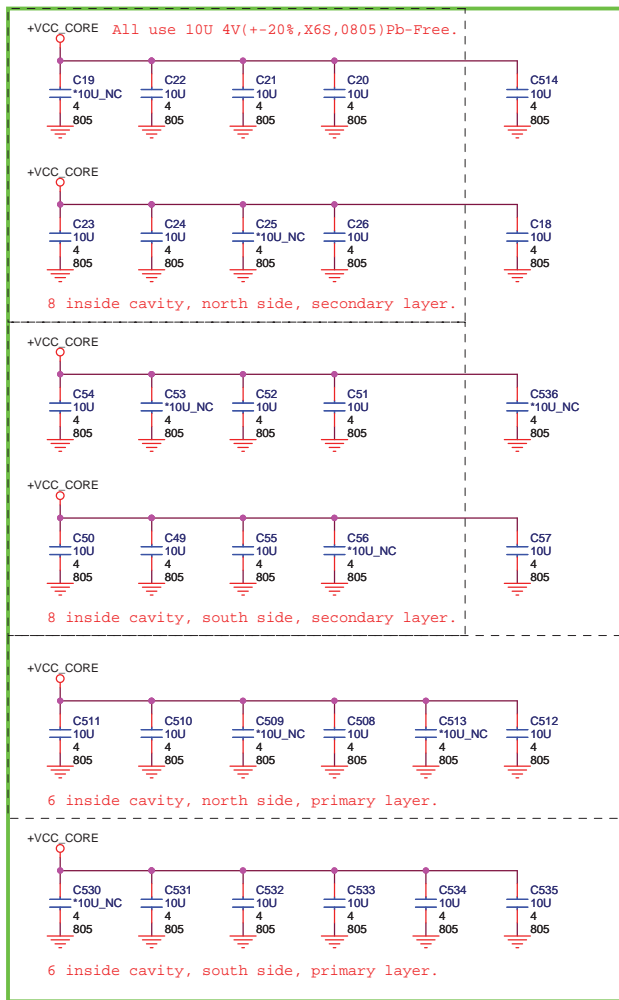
+VCC_CORE All use 10U 4V(+-20%,X6S,0805)Pb-Free.

C19 *10U_NC 4 805
C22 10U 4 805
C21 10U 4 805
C20 10U 4 805
C514 10U 4 805

+VCC_CORE

C23 10U 4 805
C24 10U 4 805
C25 *10U_NC 4 805
C26 10U 4 805
C18 10U 4 805

8 inside cavity, north side, secondary layer.

+VCC_CORE

C54 10U 4 805
C53 *10U_NC 4 805
C52 10U 4 805
C51 10U 4 805
C536 *10U_NC 4 805

+VCC_CORE

C50 10U 4 805
C49 10U 4 805
C55 10U 4 805
C56 *10U_NC 4 805
C57 10U 4 805

8 inside cavity, south side, secondary layer.

+VCC_CORE

C511 10U 4 805
C510 10U 4 805
C509 *10U_NC 4 805
C508 10U 4 805
C513 *10U_NC 4 805
C512 10U 4 805

6 inside cavity, north side, primary layer.

+VCC_CORE

C530 *10U_NC 4 805
C531 10U 4 805
C532 10U 4 805
C533 10U 4 805
C534 10U 4 805
C535 10U 4 805

6 inside cavity, south side, primary layer.